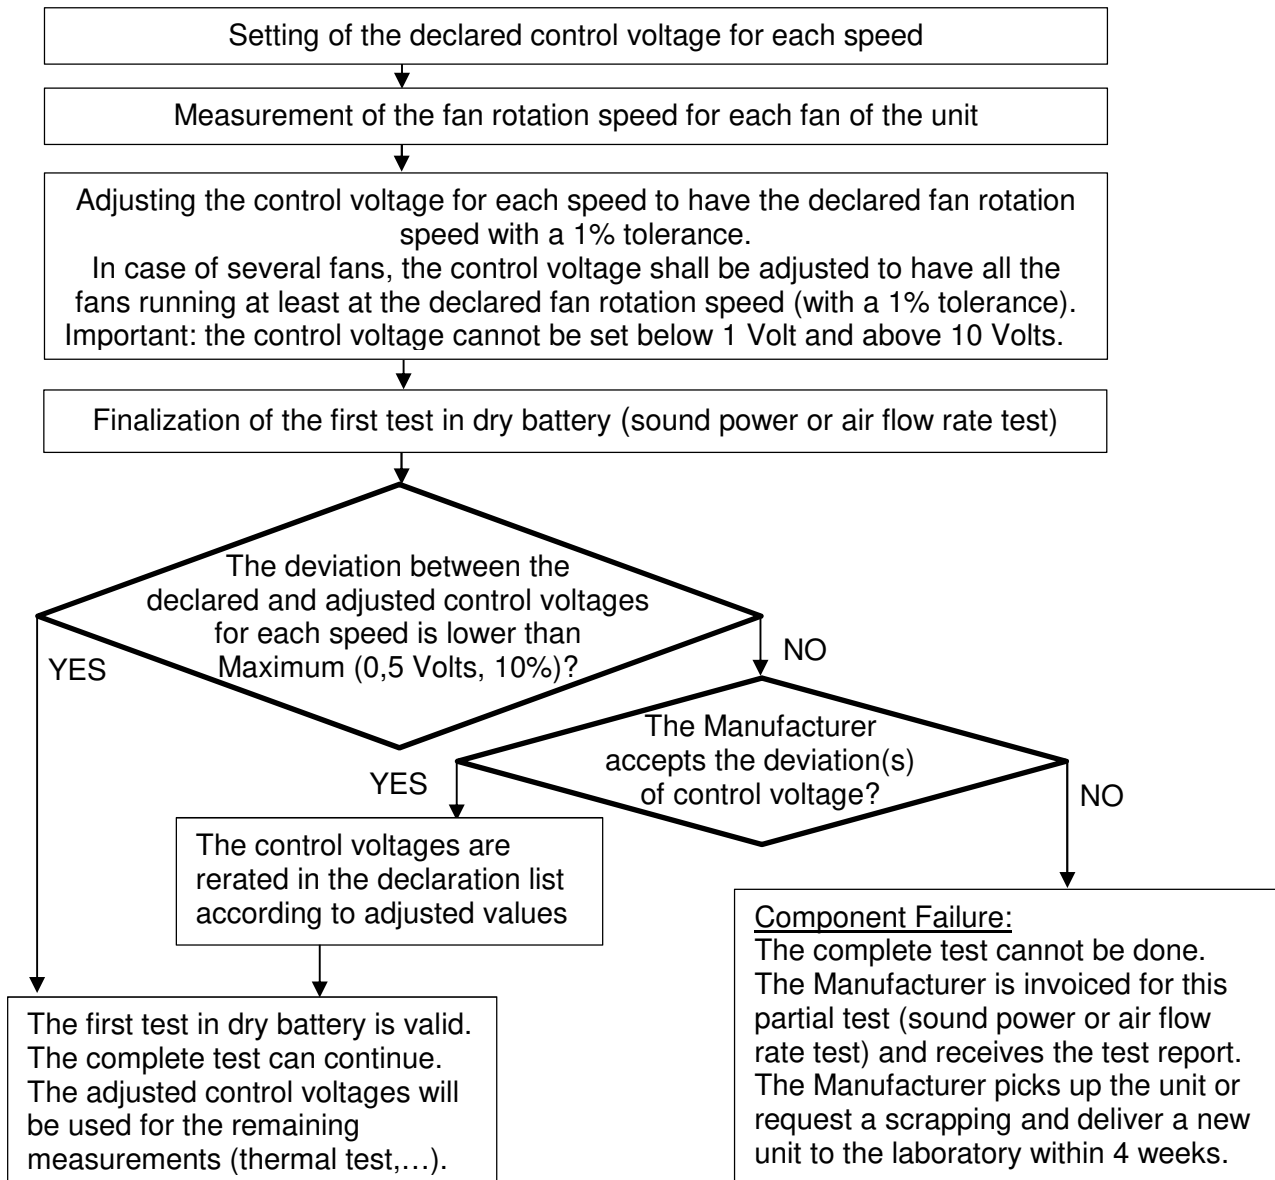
Setting of the declared control voltage for each speed

Measurement of the fan rotation speed for each fan of the unit

Adjusting the control voltage for each speed to have the declared fan rotation speed with a 1% tolerance.
In case of several fans, the control voltage shall be adjusted to have all the fans running at least at the declared fan rotation speed (with a 1% tolerance).
Important: the control voltage cannot be set below 1 Volt and above 10 Volts.

Finalization of the first test in dry battery (sound power or air flow rate test)

The deviation between the declared and adjusted control voltages for each speed is lower than Maximum (0,5 Volts, 10%)?

YES

NO

The Manufacturer accepts the deviation(s) of control voltage?

YES

NO

The control voltages are rerated in the declaration list according to adjusted values

The first test in dry battery is valid. The complete test can continue. The adjusted control voltages will be used for the remaining measurements (thermal test,…).

Component Failure:
The complete test cannot be done. The Manufacturer is invoiced for this partial test (sound power or air flow rate test) and receives the test report. The Manufacturer picks up the unit or request a scrapping and deliver a new unit to the laboratory within 4 weeks.